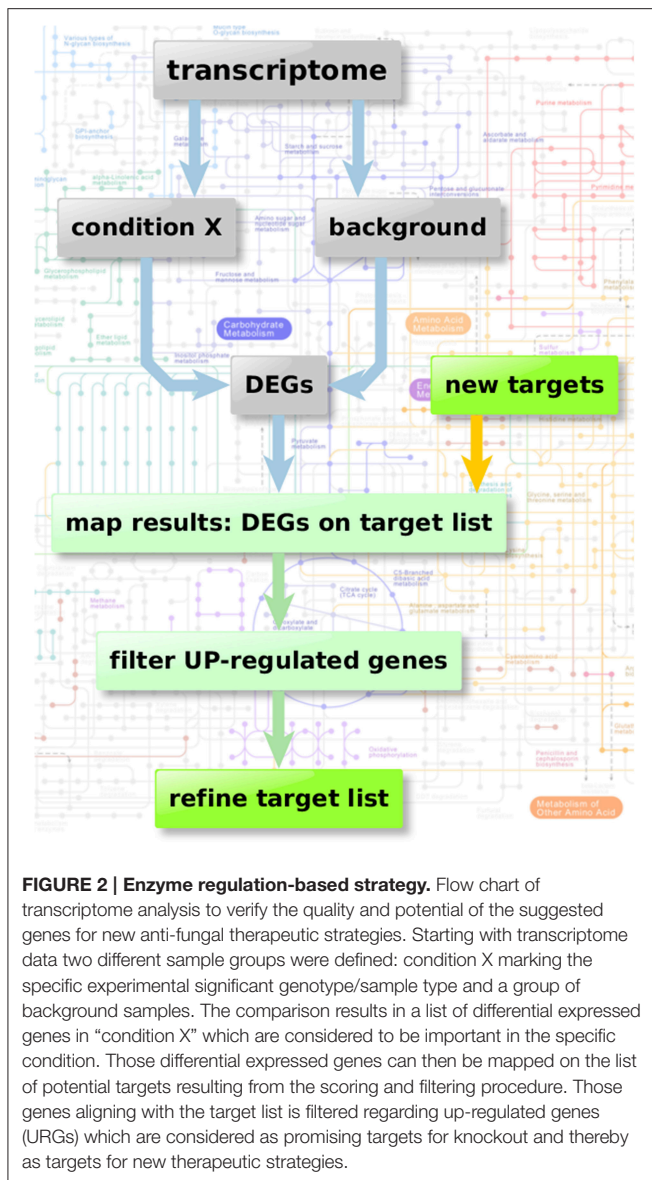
transcriptome

condition X

background

DEGs

new targets

map results: DEGs on target list

filter UP-regulated genes

refine target list

Carbohydrate Metabolism

Amino Acid Metabolism

Metabolism of Other Amino Acid

**FIGURE 2 | Enzyme regulation-based strategy.** Flow chart of transcriptome analysis to verify the quality and potential of the suggested genes for new anti-fungal therapeutic strategies. Starting with transcriptome data two different sample groups were defined: condition X marking the specific experimental significant genotype/sample type and a group of background samples. The comparison results in a list of differential expressed genes in "condition X" which are considered to be important in the specific condition. Those differential expressed genes can then be mapped on the list of potential targets resulting from the scoring and filtering procedure. Those genes aligning with the target list is filtered regarding up-regulated genes (URGs) which are considered as promising targets for knockout and thereby as targets for new therapeutic strategies.